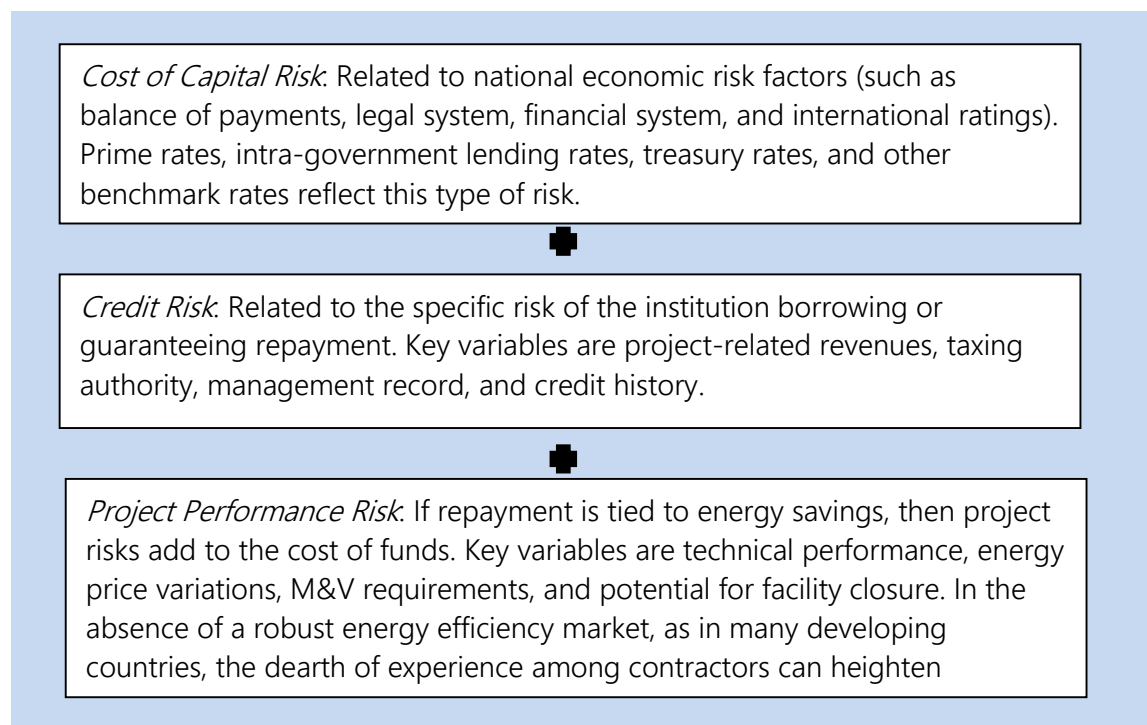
*Cost of Capital Risk*: Related to national economic risk factors (such as balance of payments, legal system, financial system, and international ratings). Prime rates, intra-government lending rates, treasury rates, and other benchmark rates reflect this type of risk.

*Credit Risk*: Related to the specific risk of the institution borrowing or guaranteeing repayment. Key variables are project-related revenues, taxing authority, management record, and credit history.

*Project Performance Risk*: If repayment is tied to energy savings, then project risks add to the cost of funds. Key variables are technical performance, energy price variations, M&V requirements, and potential for facility closure. In the absence of a robust energy efficiency market, as in many developing countries, the dearth of experience among contractors can heighten